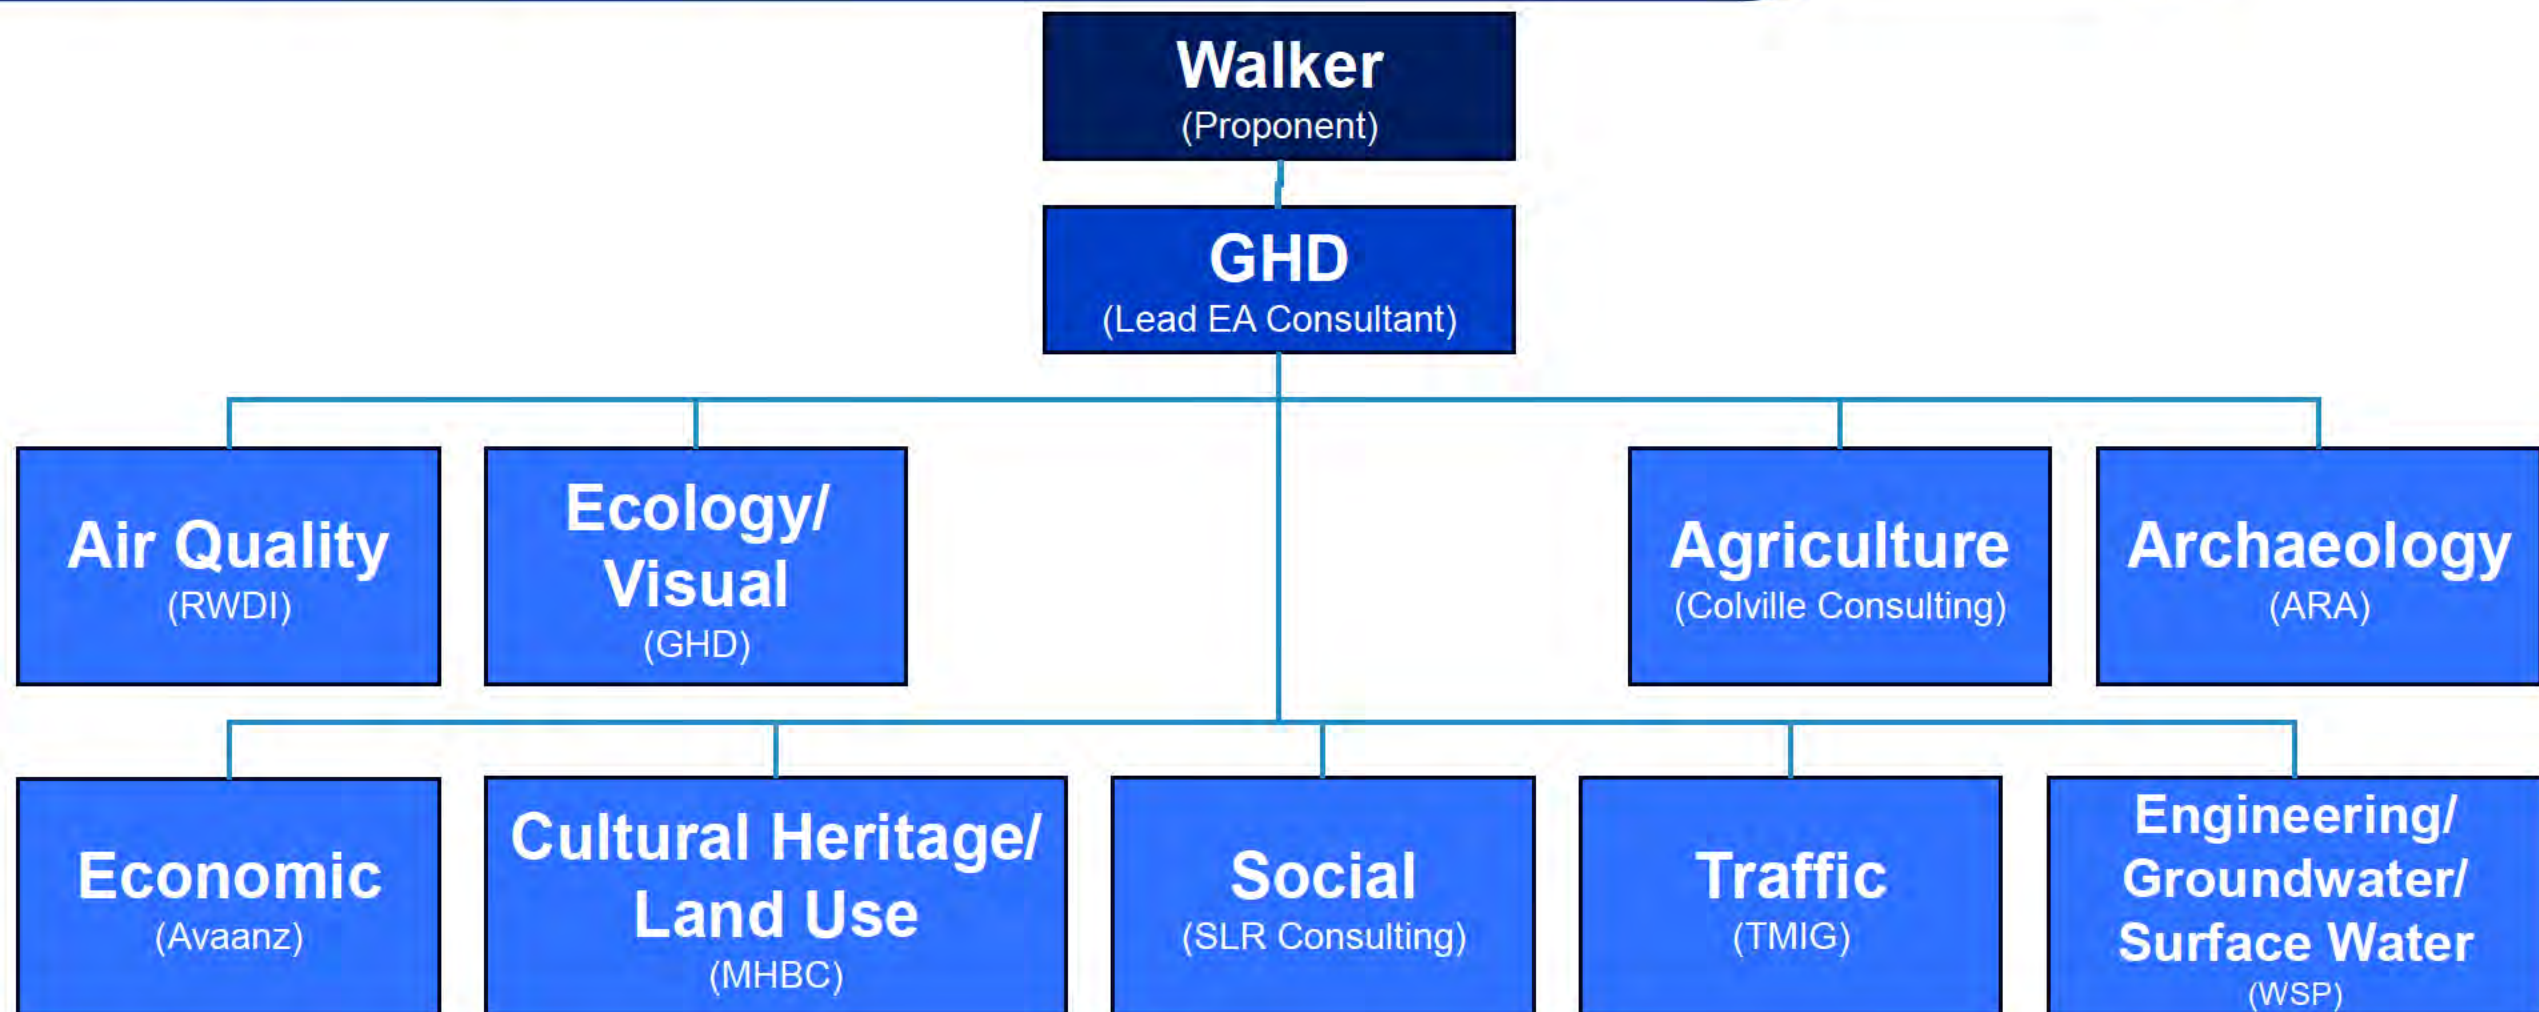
Walker
(Proponent)

GHD
(Lead EA Consultant)

Air Quality
(RWDI)

Ecology/ Visual
(GHD)

Agriculture
(Colville Consulting)

Archaeology
(ARA)

Economic
(Avaanz)

Cultural Heritage/ Land Use
(MHBC)

Social
(SLR Consulting)

Traffic
(TMIG)

Engineering/ Groundwater/ Surface Water
(WSP)